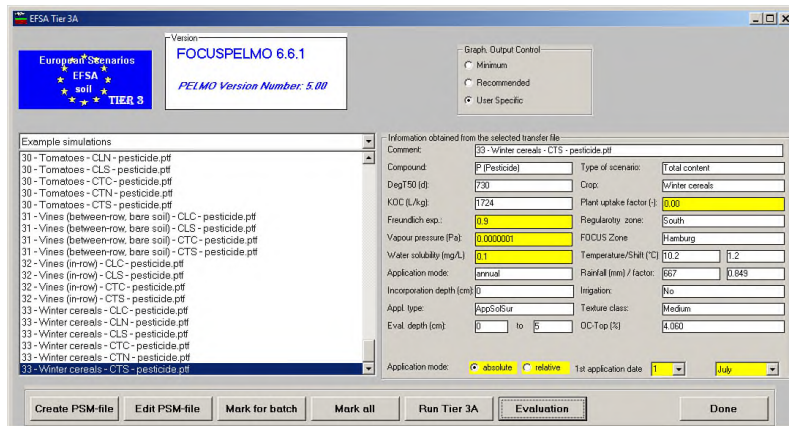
EFSA Tier 3A

European Scenarios
EFSA
soil
TIER 3

Version
FOCUSPELMO 6.6.1
PELMO Version Number: 5.00

Graph. Output Control
Minimum
Recommended
User Specific

Example simulations
30 - Tomatoes - CLN - pesticide.ptf
30 - Tomatoes - CLS - pesticide.ptf
30 - Tomatoes - CTC - pesticide.ptf
30 - Tomatoes - CTN - pesticide.ptf
30 - Tomatoes - CTS - pesticide.ptf
31 - Vines (between-row, bare soil) - CLC - pesticide.ptf
31 - Vines (between-row, bare soil) - CLS - pesticide.ptf
31 - Vines (between-row, bare soil) - CTC - pesticide.ptf
31 - Vines (between-row, bare soil) - CTS - pesticide.ptf
32 - Vines (in-row) - CLC - pesticide.ptf
32 - Vines (in-row) - CLS - pesticide.ptf
32 - Vines (in-row) - CTC - pesticide.ptf
32 - Vines (in-row) - CTS - pesticide.ptf
33 - Winter cereals - CLC - pesticide.ptf
33 - Winter cereals - CLN - pesticide.ptf
33 - Winter cereals - CLS - pesticide.ptf
33 - Winter cereals - CTC - pesticide.ptf
33 - Winter cereals - CTN - pesticide.ptf
33 - Winter cereals - CTS - pesticide.ptf

Information obtained from the selected transfer file
Comment: 33 - Winter cereals - CTS - pesticide.ptf
Compound: P (Pesticide)
Type of scenario: Total content
DegT50 (d): 730
Crop: Winter cereals
KOC (L/kg): 1724
Plant uptake factor (-): 0.00
Freundlich exp.: 0.9
Regulatory zone: South
Vapour pressure (Pa): 0.0000001
FOCUS Zone: Hamburg
Water solubility (mg/L): 0.1
Temperature/Shift (°C): 10.2 1.2
Application mode: annual
Rainfall (mm) / factor: 667 0.849
Incorporation depth (cm): 0
Irrigation: No
Appl. type: AppSolSur
Texture class: Medium
Eval. depth (cm): 0 to 5
OC-Top [%]: 4.060

Application mode: absolute relative 1st application date 1 July

Create PSM-file | Edit PSM-file | Mark for batch | Mark all | Run Tier 3A | Evaluation | Done